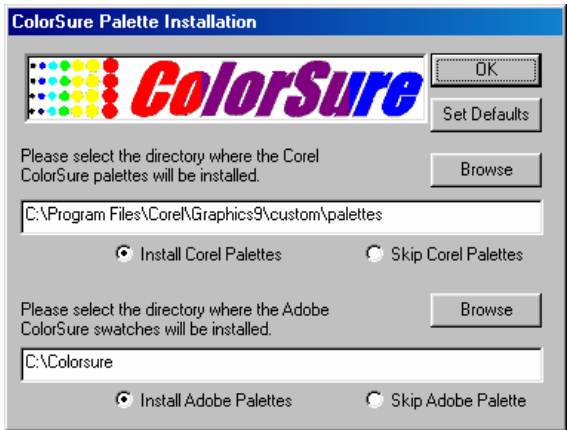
ColorSure Palette Installation

ColorSure

OK

Set Defaults

Please select the directory where the Corel ColorSure palettes will be installed.

Browse

C:\Program Files\Corel\Graphics9\custom\palettes

Install Corel Palettes

Skip Corel Palettes

Please select the directory where the Adobe ColorSure swatches will be installed.

Browse

C:\Colorsure

Install Adobe Palettes

Skip Adobe Palette